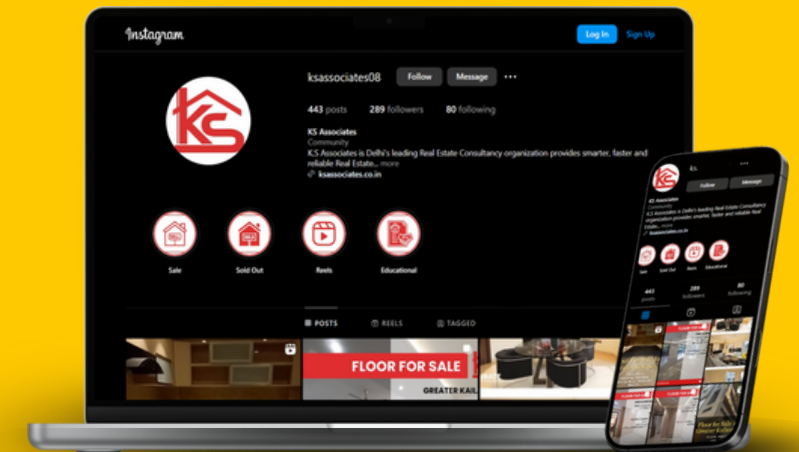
Instagram

Log In Sign Up

ksassociates08 Follow Message ...

443 posts 289 followers 80 following

KS Associates
Community
K.S Associates is Delhi's leading Real Estate Consultancy organization provides smarter, faster and reliable Real Estate... more
ksassociates.co.in

Sale Sold Out Reels Educational

POSTS REELS TAGGED

FLOOR FOR SALE
GREATER KAIL

ks.

Follow Message

KS Associates
Community
K.S Associates is Delhi's leading Real Estate Consultancy organization provides smarter, faster and reliable Real Estate... more
ksassociates.co.in

Sale Sold Out Reels Educational

443 posts 289 followers 80 following

FLOOR FOR SALE
FLOOR FOR SALE
FLOOR FOR SALE
Floor for Sale Greater Kailash